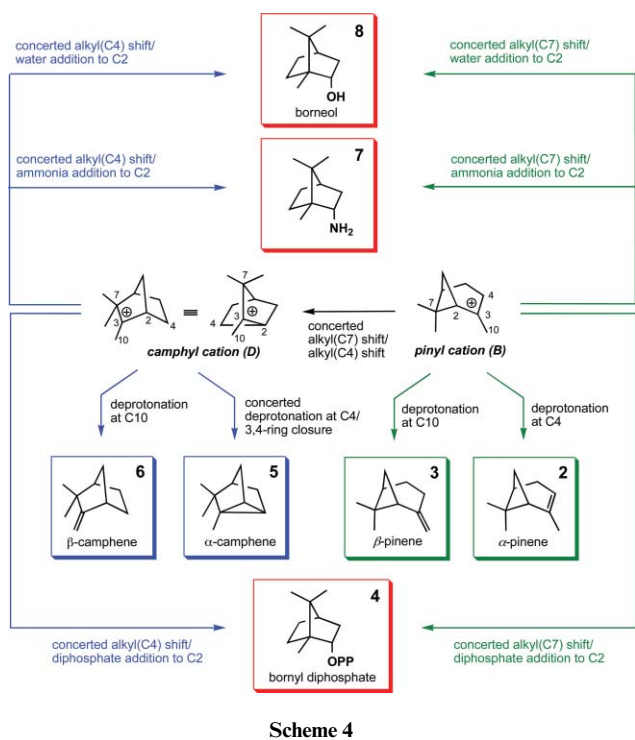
concerted alkyl(C4) shift/ water addition to C2

8

OH

borneol

concerted alkyl(C7) shift/ water addition to C2

concerted alkyl(C4) shift/ ammonia addition to C2

7

$NH_2$

concerted alkyl(C7) shift/ ammonia addition to C2

7

3

2

4

10

7

4

3

2

10

camphyl cation (D)

concerted alkyl(C7) shift/ alkyl(C4) shift

7

4

2

3

10

pinyl cation (B)

deprotonation at C10

concerted deprotonation at C4/ 3,4-ring closure

deprotonation at C10

deprotonation at C4

6

β-camphene

5

α-camphene

3

β-pinene

2

α-pinene

4

OPP

bornyl diphosphate

concerted alkyl(C4) shift/ diphosphate addition to C2

concerted alkyl(C7) shift/ diphosphate addition to C2

Scheme 4